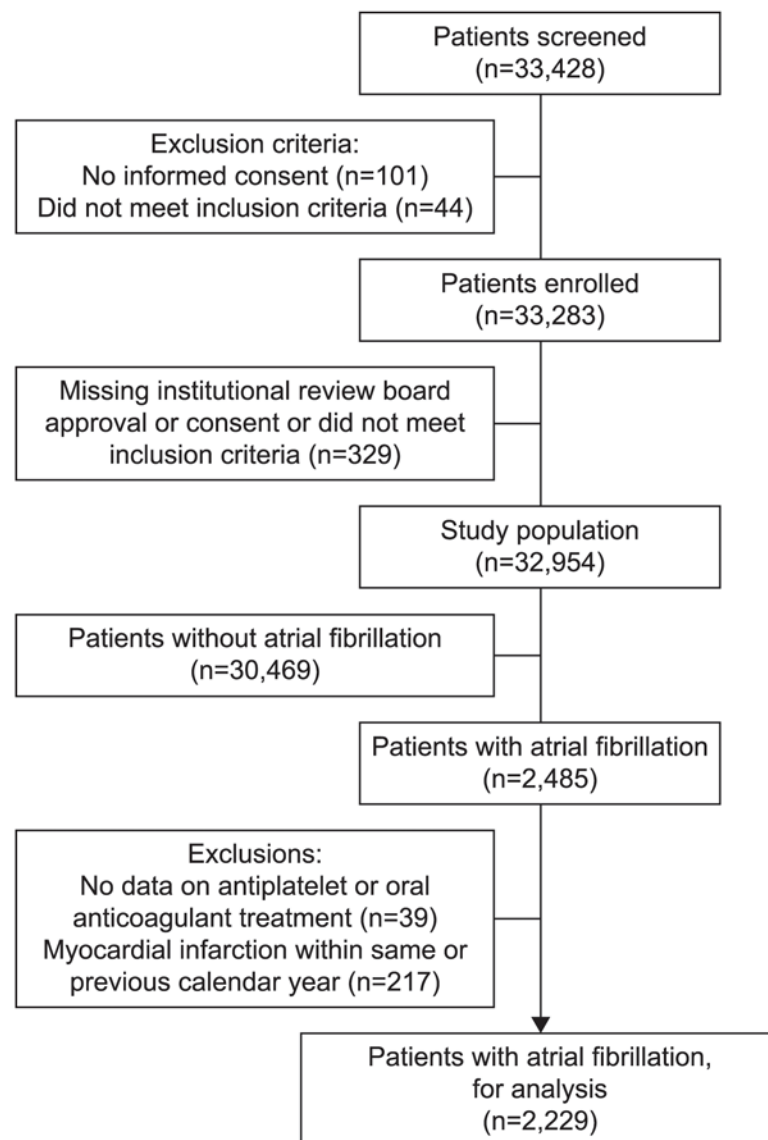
Patients screened
(n=33,428)

Exclusion criteria:
No informed consent (n=101)
Did not meet inclusion criteria (n=44)

Patients enrolled
(n=33,283)

Missing institutional review board approval or consent or did not meet inclusion criteria (n=329)

Study population
(n=32,954)

Patients without atrial fibrillation
(n=30,469)

Patients with atrial fibrillation
(n=2,485)

Exclusions:
No data on antiplatelet or oral anticoagulant treatment (n=39)
Myocardial infarction within same or previous calendar year (n=217)

Patients with atrial fibrillation, for analysis
(n=2,229)